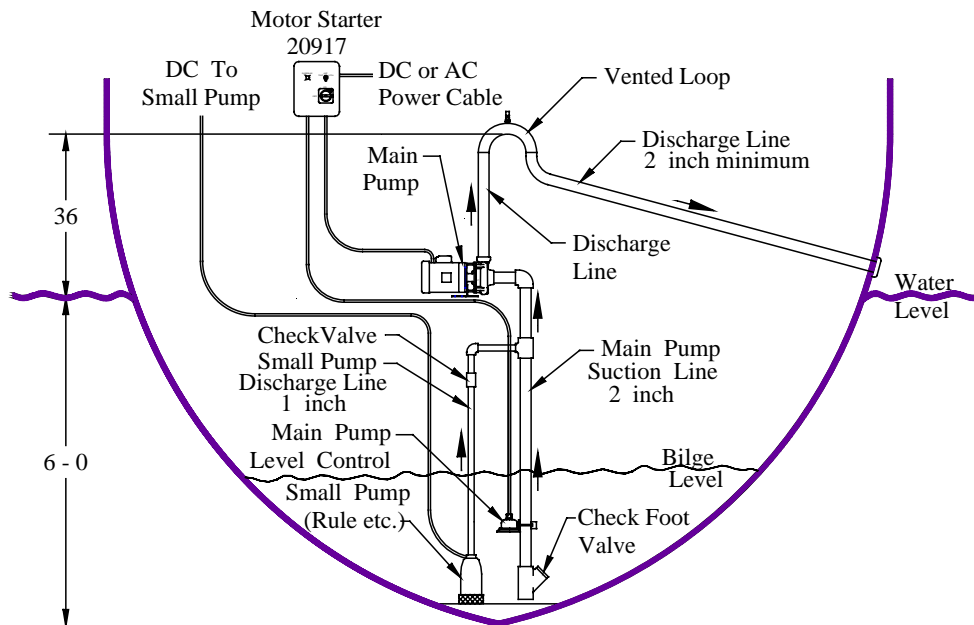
Motor Starter
20917

DC To
Small Pump

DC or AC
Power Cable

Vented Loop

Discharge Line
2 inch minimum

Main
Pump

36

Discharge
Line

Water
Level

CheckValve

Small Pump
Discharge Line
1 inch

Main Pump
Suction Line
2 inch

Main Pump
Level Control

6 - 0

Bilge
Level

Small Pump
(Rule etc.)

Check Foot
Valve